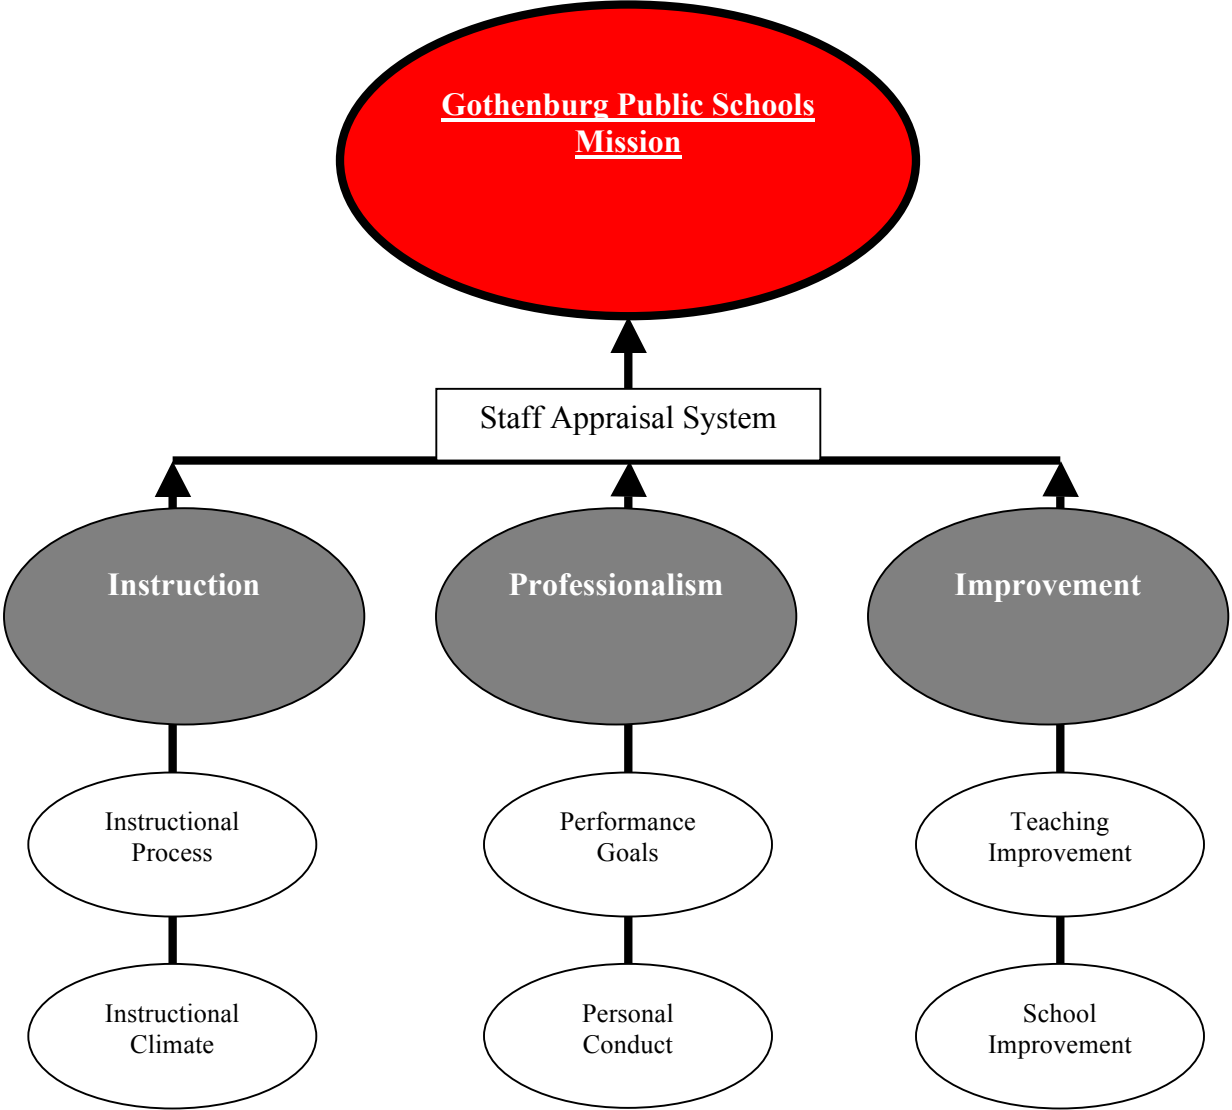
Gothenburg Public Schools Mission

Staff Appraisal System

Instruction

Professionalism

Improvement

Instructional Process

Performance Goals

Teaching Improvement

Instructional Climate

Personal Conduct

School Improvement